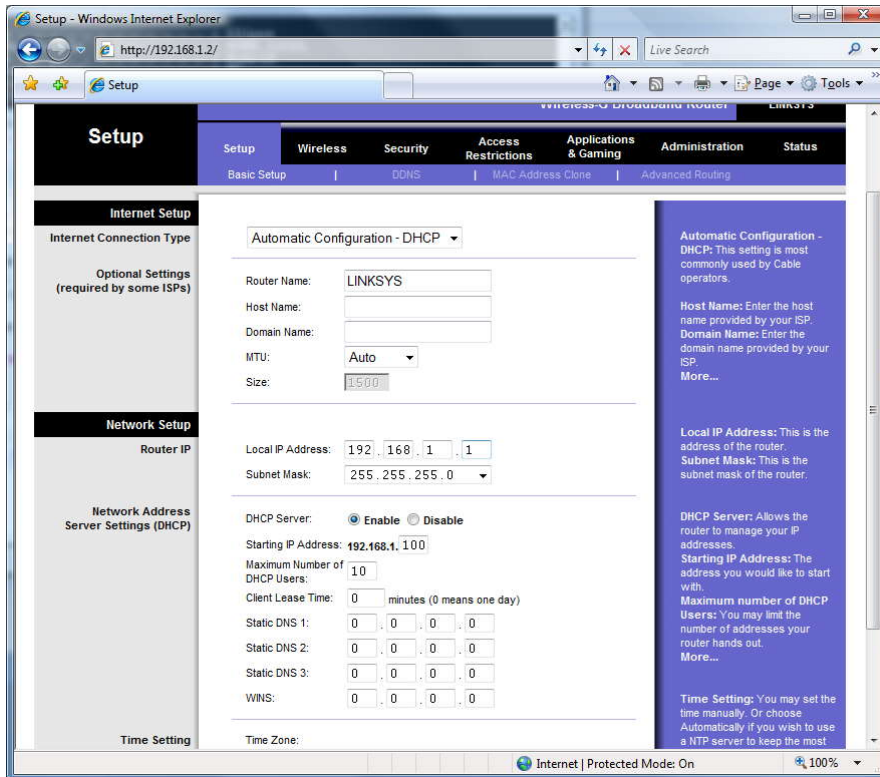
Setup - Windows Internet Explorer
http://192.168.1.2/
Live Search
Setup
Page ▾ Tools ▾

Wireless-G Broadband Router LINKSYS

Setup

Setup | Wireless | Security | Access Restrictions | Applications & Gaming | Administration | Status

Basic Setup | DDNS | MAC Address Clone | Advanced Routing

Internet Setup
Internet Connection Type
Automatic Configuration - DHCP

Optional Settings (required by some ISPs)
Router Name: LINKSYS
Host Name:
Domain Name:
MTU: Auto
Size: 1500

Network Setup
Router IP
Local IP Address: 192 . 168 . 1 . 1
Subnet Mask: 255.255.255.0

Network Address Server Settings (DHCP)
DHCP Server: Enable Disable
Starting IP Address: 192.168.1. 100
Maximum Number of DHCP Users: 10
Client Lease Time: 0 minutes (0 means one day)
Static DNS 1: 0 . 0 . 0 . 0
Static DNS 2: 0 . 0 . 0 . 0
Static DNS 3: 0 . 0 . 0 . 0
WINS: 0 . 0 . 0 . 0

Time Setting
Time Zone:

Automatic Configuration - DHCP: This setting is most commonly used by Cable operators.

Host Name: Enter the host name provided by your ISP.
Domain Name: Enter the domain name provided by your ISP.
More...

Local IP Address: This is the address of the router.
Subnet Mask: This is the subnet mask of the router.

DHCP Server: Allows the router to manage your IP addresses.
Starting IP Address: The address you would like to start with.
Maximum number of DHCP Users: You may limit the number of addresses your router hands out.
More...

Time Setting: You may set the time manually. Or choose Automatically if you wish to use a NTP server to keep the most

Internet | Protected Mode: On
100%